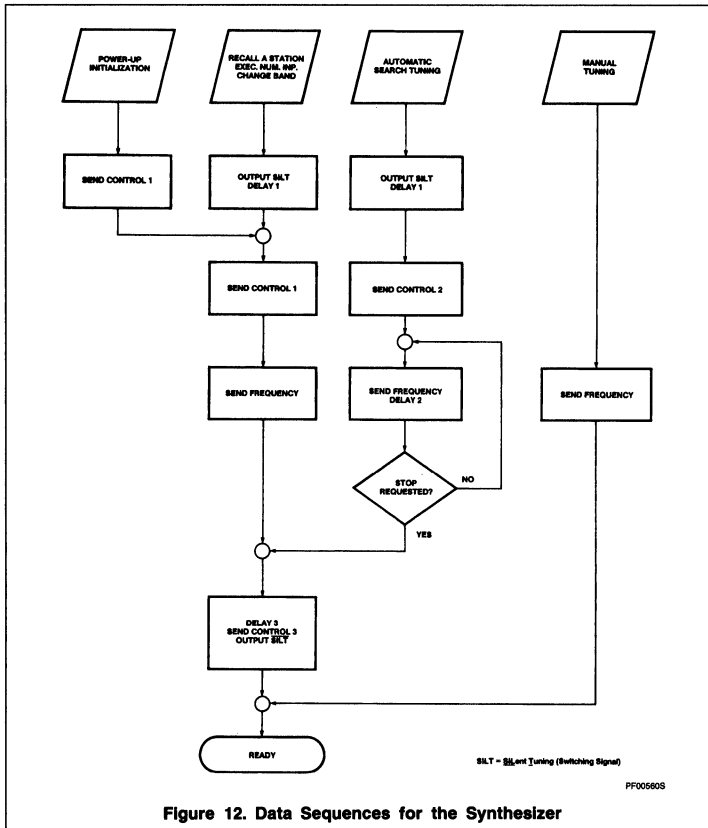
POWER-UP INITIALIZATION

RECALL A STATION EXEC. NUM. INP. CHANGE BAND

AUTOMATIC SEARCH TUNING

MANUAL TUNING

SEND CONTROL 1

OUTPUT SILT DELAY 1

OUTPUT SILT DELAY 1

SEND CONTROL 1

SEND CONTROL 2

SEND FREQUENCY

SEND FREQUENCY DELAY 2

SEND FREQUENCY

STOP REQUESTED?

NO

YES

DELAY 3 SEND CONTROL 3 OUTPUT $\overline{SILT}$

READY

SILT = SILent Tuning (Switching Signal)

PF00560S

Figure 12. Data Sequences for the Synthesizer